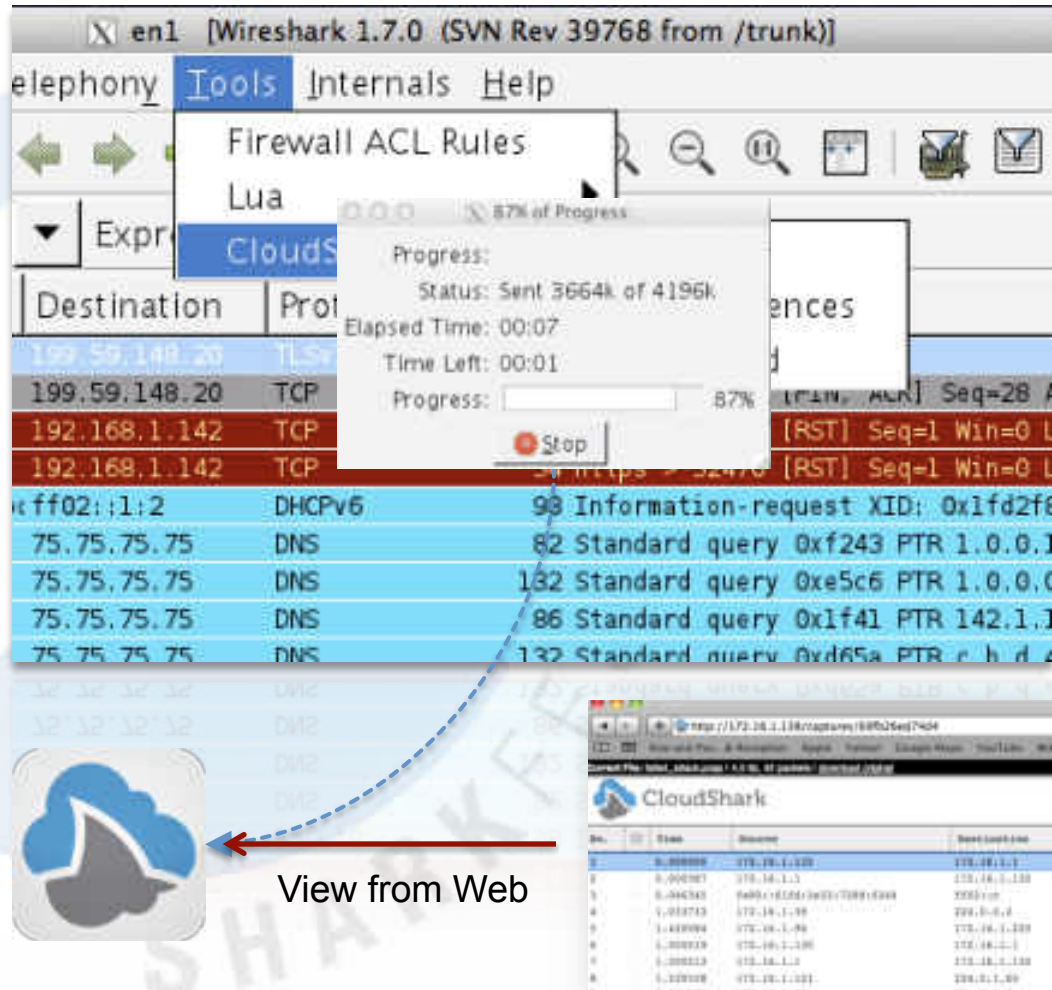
en1 [Wireshark 1.7.0 (SVN Rev 39768 from /trunk)]

elephony Tools Internals Help

Firewall ACL Rules
Lua
CloudS

Expr

87% of Progress
Progress:
Status: Sent 3664k of 4196k
Elapsed Time: 00:07
Time Left: 00:01
Progress: 87%
Stop

ences
d

| Destination | Prot | | |
|---|---|---|---|
| 199.59.148.20 | TLSv | | |
| 199.59.148.20 | TCP | | [FIN, ACK] Seq=28 A |
| 192.168.1.142 | TCP | | [RST] Seq=1 Win=0 L |
| 192.168.1.142 | TCP | | https > 52476 [RST] Seq=1 Win=0 L |
| ff02::1:2 | DHCPv6 | 98 | Information-request XID: 0x1fd2f8 |
| 75.75.75.75 | DNS | 82 | Standard query 0xf243 PTR 1.0.0.1 |
| 75.75.75.75 | DNS | 132 | Standard query 0xe5c6 PTR 1.0.0.0 |
| 75.75.75.75 | DNS | 86 | Standard query 0x1f41 PTR 142.1.1 |
| 75.75.75.75 | DNS | 132 | Standard query 0xd65a PTR c.h.d.4 |

CloudShark

View from Web